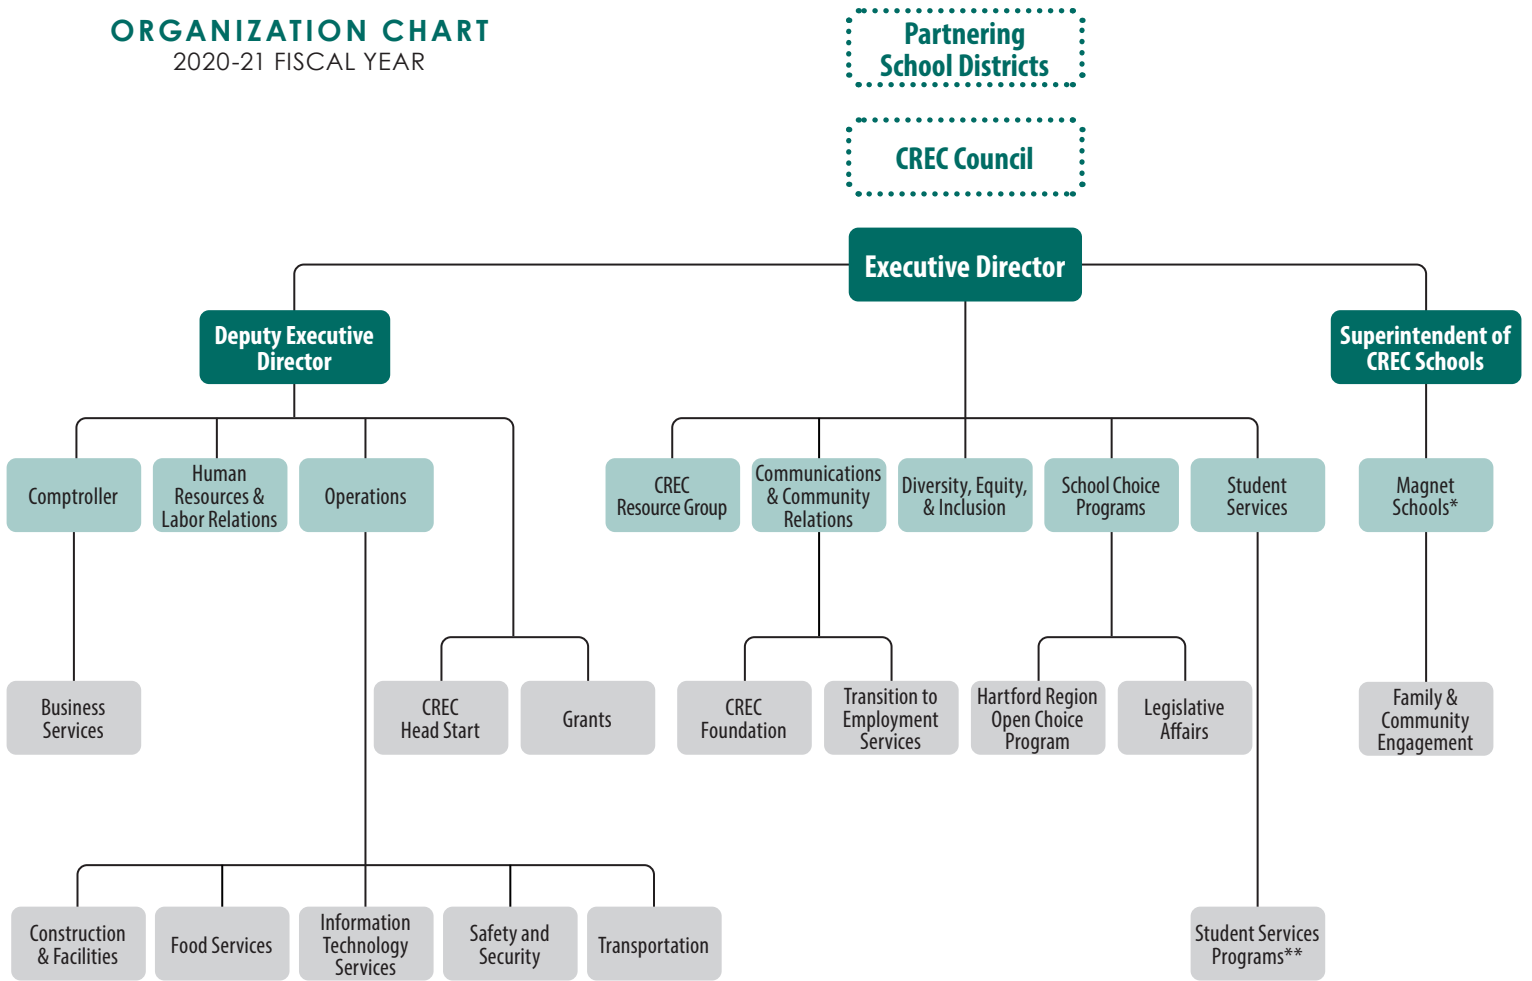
ORGANIZATION CHART
2020-21 FISCAL YEAR

Partnering School Districts

CREC Council

Executive Director

Deputy Executive Director

Superintendent of CREC Schools

Comptroller

Human Resources & Labor Relations

Operations

CREC Resource Group

Communications & Community Relations

Diversity, Equity, & Inclusion

School Choice Programs

Student Services

Magnet Schools*

Business Services

CREC Head Start

Grants

CREC Foundation

Transition to Employment Services

Hartford Region Open Choice Program

Legislative Affairs

Family & Community Engagement

Construction & Facilities

Food Services

Information Technology Services

Safety and Security

Transportation

Student Services Programs**